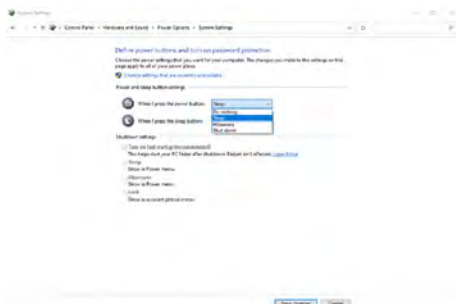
System Settings

← → ↑ Control Panel › Hardware and Sound › Power Options › System Settings

Define power buttons and turn on password protection

Choose the power settings that you want for your computer. The changes you make to the settings on this page apply to all of your power plans.

Change settings that are currently unavailable

Power and sleep button settings

When I press the power button: Sleep

Do nothing
Sleep
Hibernate
Shut down

When I press the sleep button:

Shutdown settings

Turn on fast startup (recommended)
This helps start your PC faster after shutdown. Restart isn't affected. Learn More

Sleep
Show in Power menu.

Hibernate
Show in Power menu.

Lock
Show in account picture menu.

Save changes Cancel